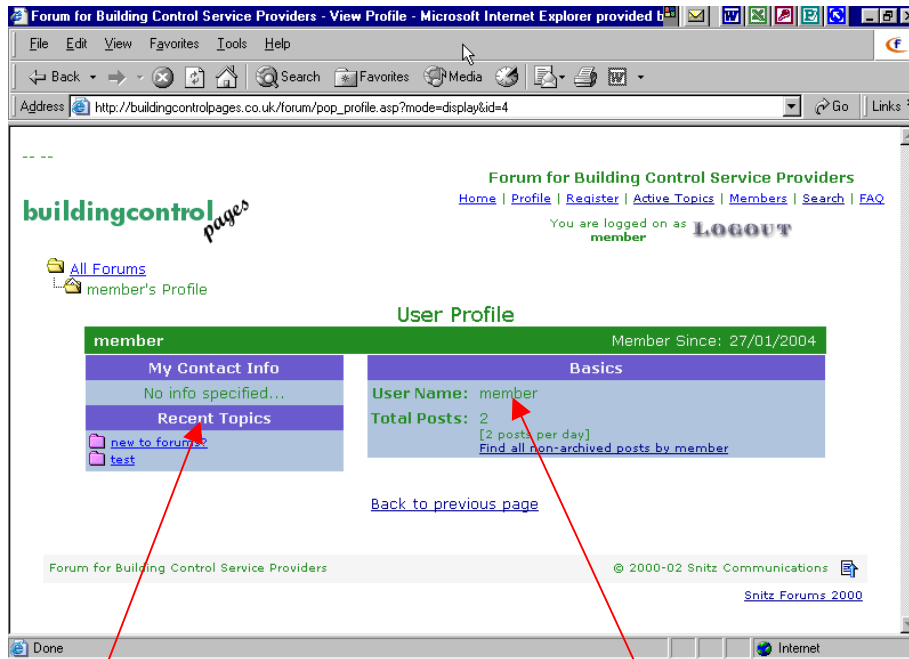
Forum for Building Control Service Providers - View Profile - Microsoft Internet Explorer provided b

File Edit View Favorites Tools Help

Back Search Favorites Media

Address http://buildingcontrolpages.co.uk/forum/pop_profile.asp?mode=display&id=4 Go Links

-- --

buildingcontrol pages

Forum for Building Control Service Providers

Home | Profile | Register | Active Topics | Members | Search | FAQ

You are logged on as member LOGOUT

All Forums
member's Profile

User Profile

| member | Member Since: 27/01/2004 |
|---|---|

My Contact Info

No info specified...

Recent Topics

new to forum?
test

Basics

User Name: member

Total Posts: 2
[2 posts per day]
Find all non-archived posts by member

Back to previous page

Forum for Building Control Service Providers © 2000-02 Snitz Communications

Snitz Forums 2000

Done Internet